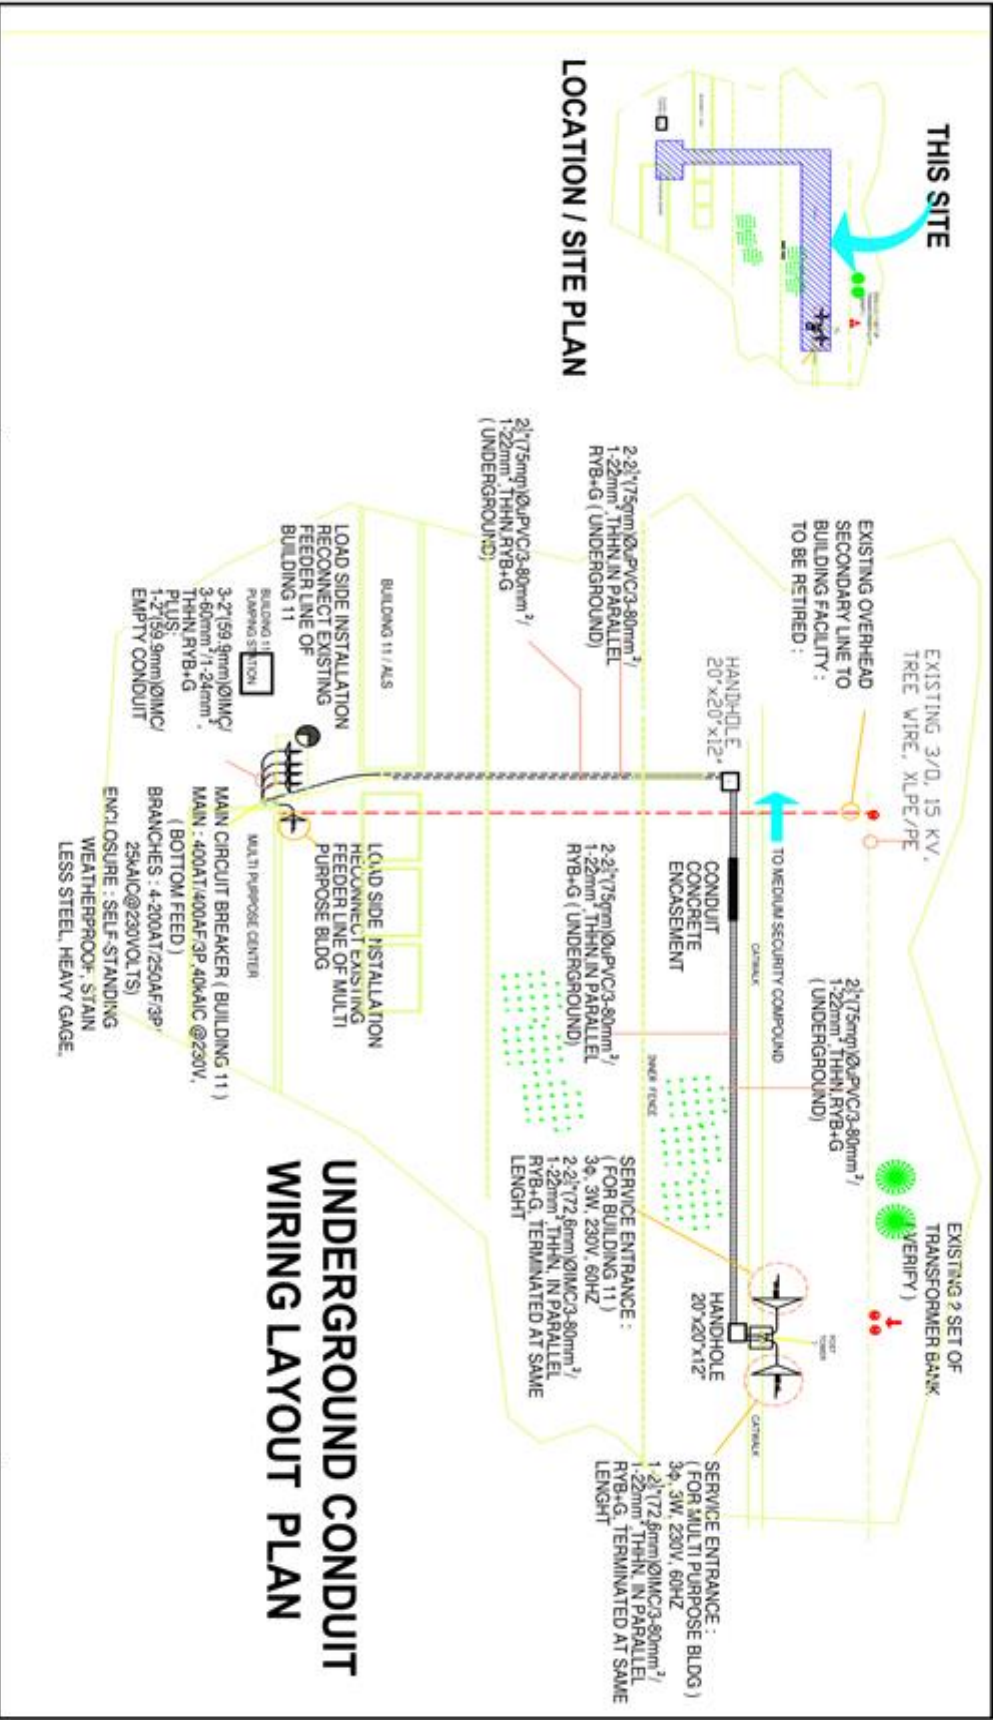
THIS SITE

LOCATION / SITE PLAN

EXISTING 3/0, 15 KV, TREE WIRE, XLPE/PE

EXISTING OVERHEAD SECONDARY LINE TO BUILDING FACILITY : TO BE RETIRED :

HANDHOLE 20"x20"x12"

2-2½"(75mm)ØuPVC/3-80mm²/ 1-22mm², THHN,IN PARALLEL RYB+G ( UNDERGROUND)

2½"(75mm)ØuPVC/3-80mm²/ 1-22mm², THHN,RYB+G ( UNDERGROUND)

BUILDING 11 / ALS

LOAD SIDE INSTALLATION RECONNECT EXISTING FEEDER LINE OF BUILDING 11

BUILDING 11 PUMPING STATION

3-2"(59.9mm)ØIMC/ 3-60mm²/1-24mm², THHN,RYB+G PLUS: 1-2"(59.9mm)ØIMC/ EMPTY CONDUIT

TO MEDIUM SECURITY COMPOUND

CONDUIT CONCRETE ENCASEMENT

CATWALK

2½"(75mm)ØuPVC/3-80mm²/ 1-22mm², THHN,RYB+G ( UNDERGROUND)

2-2½"(75mm)ØuPVC/3-80mm²/ 1-22mm², THHN,IN PARALLEL RYB+G ( UNDERGROUND)

INNER FENCE

LOAD SIDE INSTALLATION RECONNECT EXISTING FEEDER LINE OF MULTI PURPOSE BLDG

MULTI PURPOSE CENTER

MAIN CIRCUIT BREAKER ( BUILDING 11 ) MAIN : 400AT/400AF/3P 40kAIC @230V, ( BOTTOM FEED ) BRANCHES : 4-200AT/250AF/3P 25kAIC@230VOLTS) ENCLOSURE : SELF-STANDING WEATHERPROOF, STAIN LESS STEEL, HEAVY GAGE.

EXISTING 2 SET OF TRANSFORMER BANK ( VERIFY )

POST

HANDHOLE 20"x20"x12"

SERVICE ENTRANCE : ( FOR BUILDING 11 ) 3φ, 3W, 230V, 60HZ 2-2½"(72.8mm)ØIMC/3-80mm²/ 1-22mm², THHN, IN PARALLEL RYB+G, TERMINATED AT SAME LENGHT

CATWALK

SERVICE ENTRANCE : ( FOR MULTI PURPOSE BLDG ) 3φ, 3W, 230V, 60HZ 1-2½"(72.8mm)ØIMC/3-80mm²/ 1-22mm², THHN, IN PARALLEL RYB+G, TERMINATED AT SAME LENGHT

UNDERGROUND CONDUIT WIRING LAYOUT PLAN